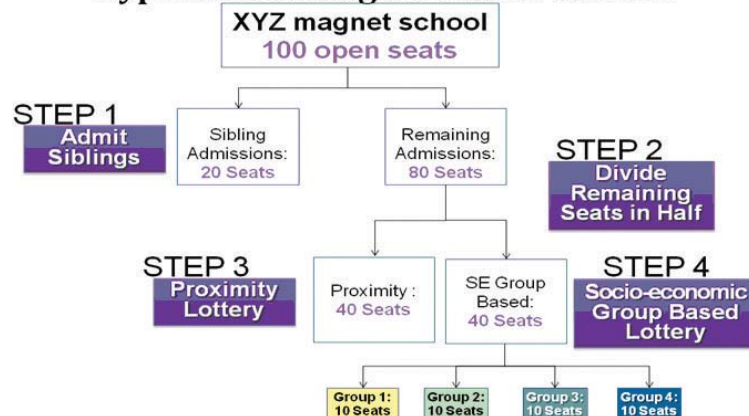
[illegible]

XYZ magnet school
100 open seats

STEP 1
Admit Siblings

Sibling Admissions:
20 Seats

Remaining Admissions:
80 Seats

STEP 2
Divide Remaining Seats in Half

STEP 3
Proximity Lottery

Proximity :
40 Seats

SE Group Based:
40 Seats

STEP 4
Socio-economic Group Based Lottery

Group 1:
10 Seats

Group 2:
10 Seats

Group 3:
10 Seats

Group 4:
10 Seats